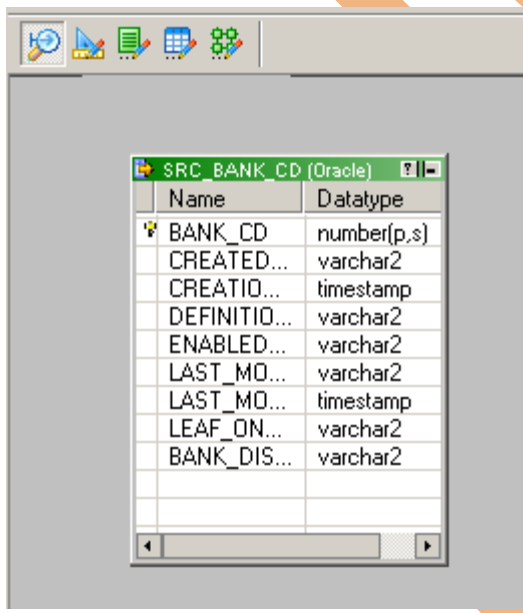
SRC_BANK_CD (Oracle)

| Name | Datatype |
|---|---|
| BANK_CD | number(p,s) |
| CREATED... | varchar2 |
| CREATIO... | timestamp |
| DEFINITIO... | varchar2 |
| ENABLED... | varchar2 |
| LAST_MO... | varchar2 |
| LAST_MO... | timestamp |
| LEAF_ON... | varchar2 |
| BANK_DIS... | varchar2 |